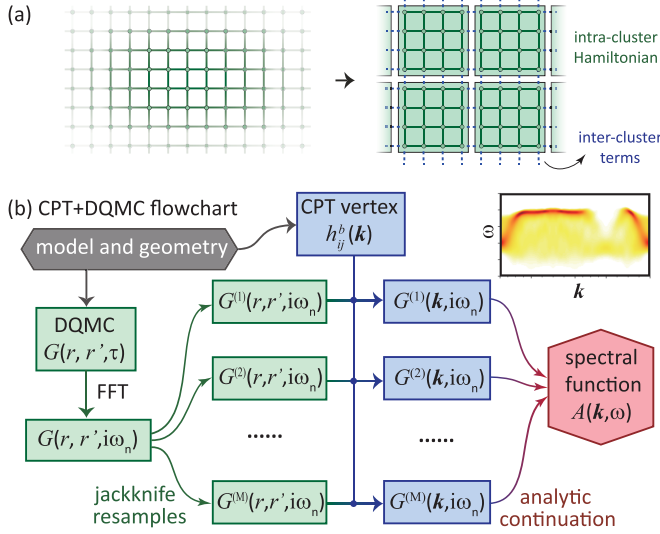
(a)

intra-cluster Hamiltonian

inter-cluster terms

(b) CPT+DQMC flowchart

model and geometry

CPT vertex $h_{ij}^{b}(\boldsymbol{k})$

$\omega$

$\boldsymbol{k}$

DQMC $G(r, r', \tau)$

FFT

$G(r, r', i\omega_n)$

$G^{(1)}(r,r',i\omega_n)$

$G^{(2)}(r,r',i\omega_n)$

......

$G^{(M)}(r,r',i\omega_n)$

$G^{(1)}(\boldsymbol{k},i\omega_n)$

$G^{(2)}(\boldsymbol{k},i\omega_n)$

......

$G^{(M)}(\boldsymbol{k},i\omega_n)$

spectral function $A(\boldsymbol{k},\omega)$

jackknife resamples

analytic continuation